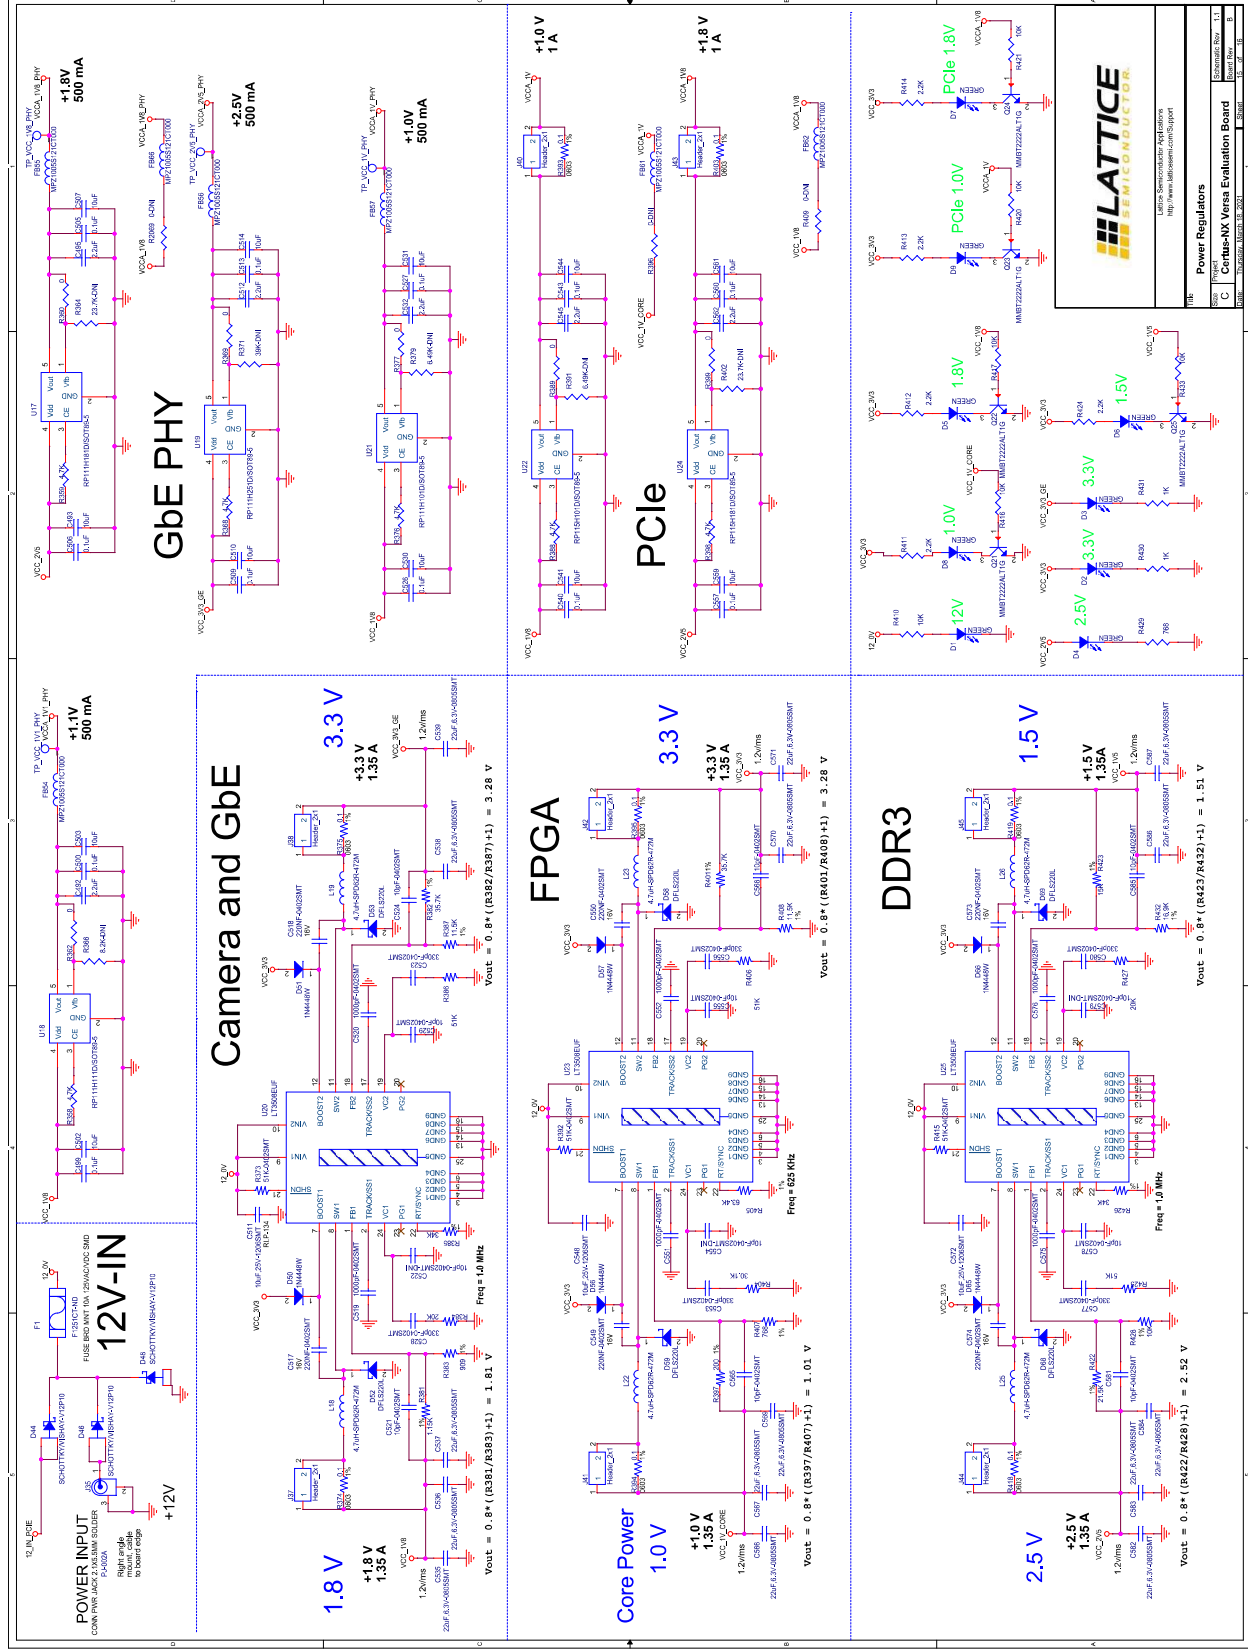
12V-IN

POWER INPUT
CONN PWR JACK 2.1X5.5MM SOLDER
PJ-002A
Right angle
mount, cable
to board edge

+12V

F1
F1251CT-ND
FUSE BRD MNT 6A 125VAC/VDC SMD

D44
SCHOTTKY/NBH4A/+V12P10
D46
SCHOTTKY/NBH4A/+V12P10
D48
SCHOTTKY/NBH4A/+V12P10

12_IN_PCIE
12_0V

GbE PHY

+1.8V
500 mA
VCCA_1V8_PHY
TP_VCC_1V8_PHY
FB85
MPZ1005S121CT000
U17
RP111H181D/SOT89-5

+2.5V
500 mA
VCCA_2V5_PHY
TP_VCC_2V5_PHY
FB86
MPZ1005S121CT000
U19
RP111H251D/SOT89-5

+1.0V
500 mA
VCCA_1V_PHY
TP_VCC_1V_PHY
FB87
MPZ1005S121CT000
U21
RP111H101D/SOT89-5

+1.1V
500 mA
VCCA_1V1_PHY
TP_VCC_1V1_PHY
FB84
MPZ1005S121CT000
U18
RP111H111D/SOT89-5

PCIe

+1.0 V
1 A
VCCA_1V
J40
Header_2x1
U22
RP115H101D/SOT89-5

+1.8 V
1 A
VCCA_1V8
J43
Header_2x1
U24
RP115H181D/SOT89-5

Camera and GbE

3.3 V
+3.3 V
1.35 A
VCC_3V3_GE
1.2V/ms
U20
LT3506EUF
Vout = 0.8*((R382/R387)+1) = 3.28 V

1.8 V
+1.8 V
1.35 A
VCC_1V8
1.2V/ms
Vout = 0.8*((R381/R383)+1) = 1.81 V
Freq = 1.0 MHz

FPGA

3.3 V
+3.3 V
1.35 A
VCC_3V3
1.2V/ms
U23
LT3506EUF
Vout = 0.8*((R401/R408)+1) = 3.28 V
Freq = 625 KHz

Core Power
1.0 V
+1.0 V
1.35 A
VCC_1V_CORE
1.2V/ms
Vout = 0.8*((R397/R407)+1) = 1.01 V

DDR3

1.5 V
+1.5 V
1.35A
VCC_1V5
1.2V/ms
U25
LT3506EUF
Vout = 0.8*((R423/R432)+1) = 1.51 V
Freq = 1.0 MHz

2.5 V
+2.5 V
1.35 A
VCC_2V5
1.2V/ms
Vout = 0.8*((R422/R428)+1) = 2.52 V

PCIe 1.8V
PCIe 1.0V
1.8V
1.5V
1.0V
3.3V
3.3V
12V
2.5V
GREEN
MMBT2222ALT1G

LATTICE
SEMICONDUCTOR
Lattice Semiconductor Applications
http://www.latticesemi.com/Support
Title
Power Regulators
Size C
Project
Certus-NX Versa Evaluation Board
Date: Thursday, March 18, 2021
Schematic Rev 1.1
Board Rev B
Sheet 15 of 16